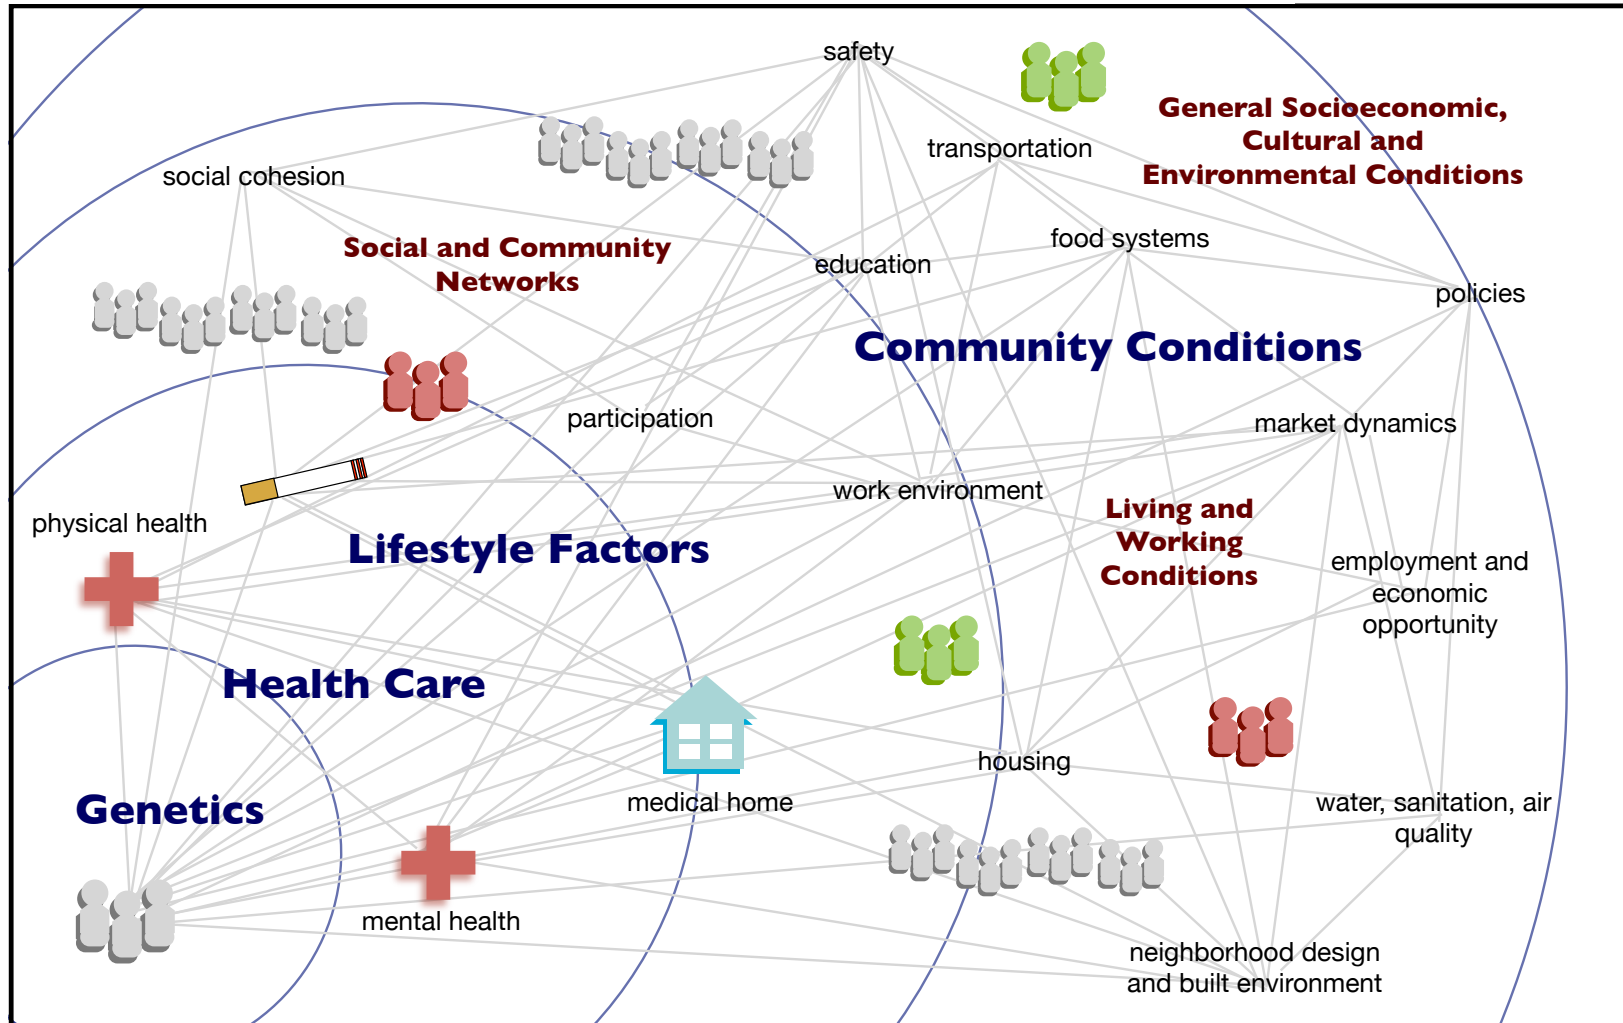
safety

General Socioeconomic, Cultural and Environmental Conditions

transportation

social cohesion

Social and Community Networks

education

food systems

policies

Community Conditions

participation

market dynamics

work environment

physical health

Lifestyle Factors

Living and Working Conditions

employment and economic opportunity

Health Care

medical home

housing

Genetics

water, sanitation, air quality

mental health

neighborhood design and built environment